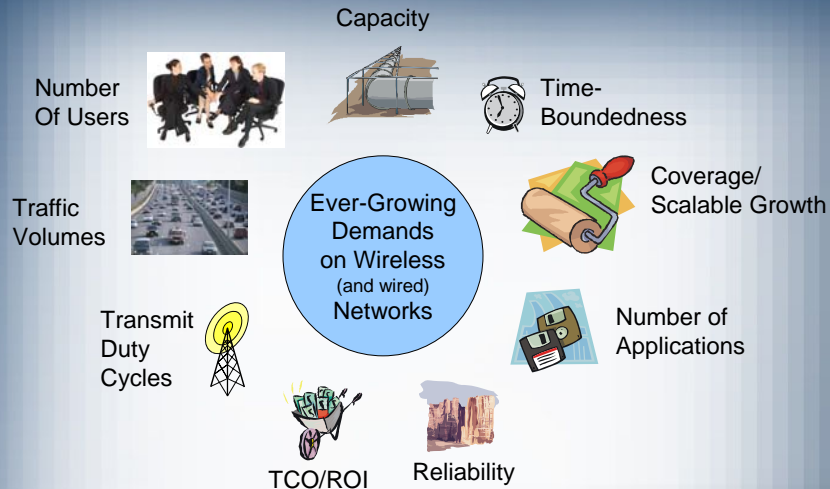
Capacity

Number Of Users

Time-Boundedness

Coverage/ Scalable Growth

Traffic Volumes

Ever-Growing Demands on Wireless (and wired) Networks

Number of Applications

Transmit Duty Cycles

TCO/ROI

Reliability